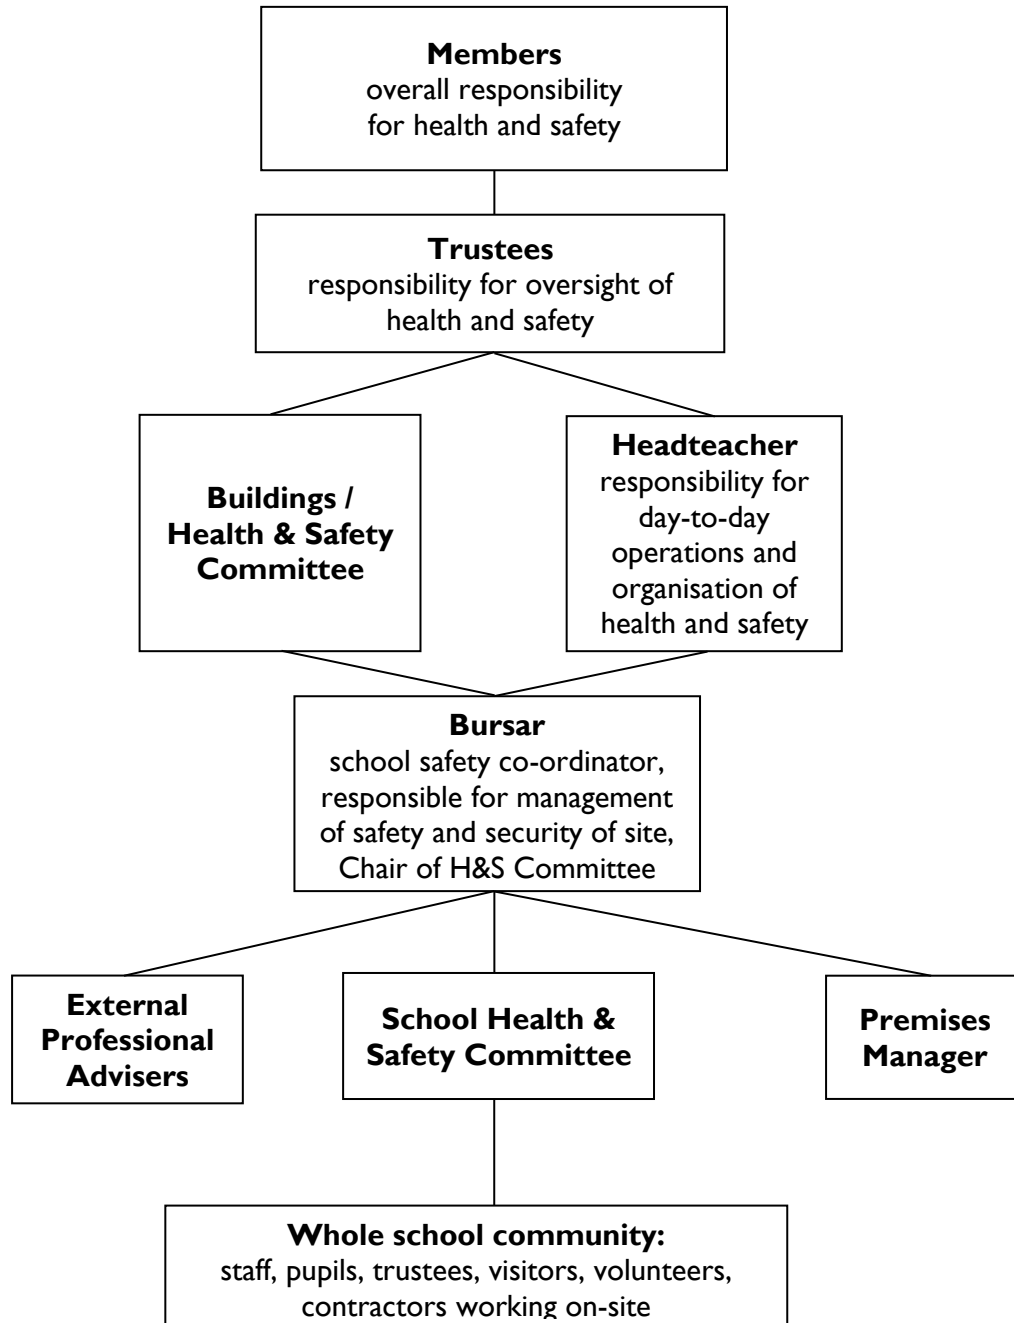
**Members**
overall responsibility for health and safety

**Trustees**
responsibility for oversight of health and safety

**Buildings / Health & Safety Committee**

**Headteacher**
responsibility for day-to-day operations and organisation of health and safety

**Bursar**
school safety co-ordinator, responsible for management of safety and security of site, Chair of H&S Committee

**External Professional Advisers**

**School Health & Safety Committee**

**Premises Manager**

**Whole school community:**
staff, pupils, trustees, visitors, volunteers, contractors working on-site